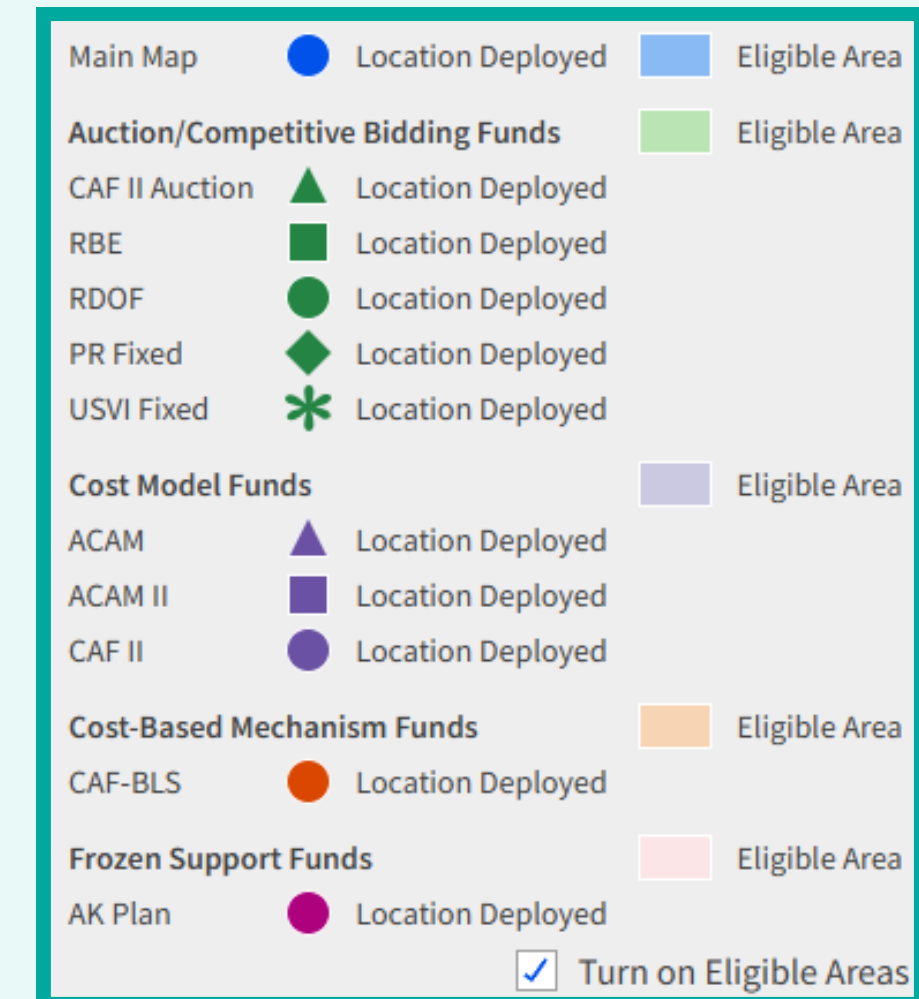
Main Map Location Deployed Eligible Area

Auction/Competitive Bidding Funds Eligible Area
CAF II Auction Location Deployed
RBE Location Deployed
RDOF Location Deployed
PR Fixed Location Deployed
USVI Fixed Location Deployed

Cost Model Funds Eligible Area
ACAM Location Deployed
ACAM II Location Deployed
CAF II Location Deployed

Cost-Based Mechanism Funds Eligible Area
CAF-BLS Location Deployed

Frozen Support Funds Eligible Area
AK Plan Location Deployed

Turn on Eligible Areas